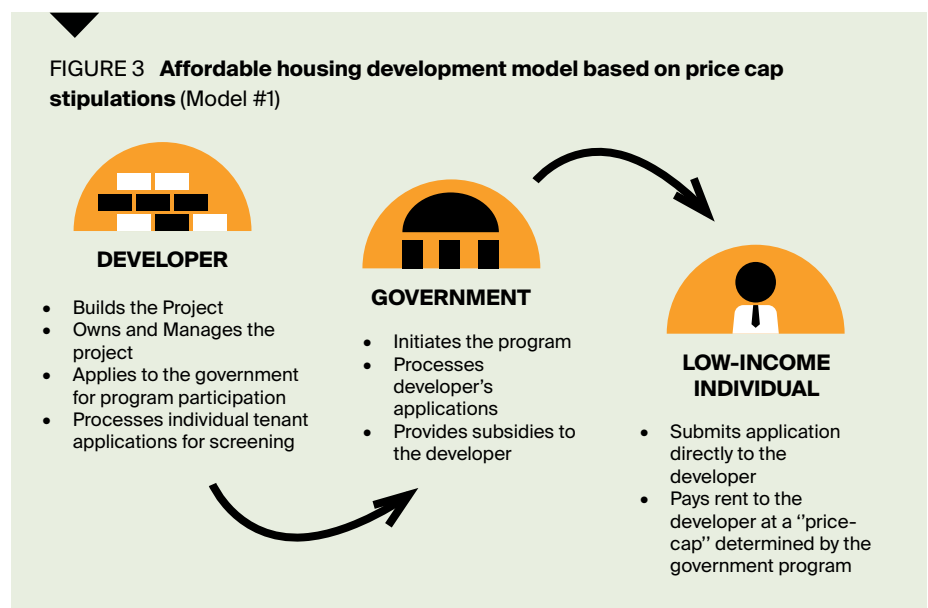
FIGURE 3 **Affordable housing development model based on price cap stipulations** (Model #1)

DEVELOPER

- Builds the Project
- Owns and Manages the project
- Applies to the government for program participation
- Processes individual tenant applications for screening

GOVERNMENT

- Initiates the program
- Processes developer's applications
- Provides subsidies to the developer

LOW-INCOME INDIVIDUAL

- Submits application directly to the developer
- Pays rent to the developer at a ''price-cap'' determined by the government program